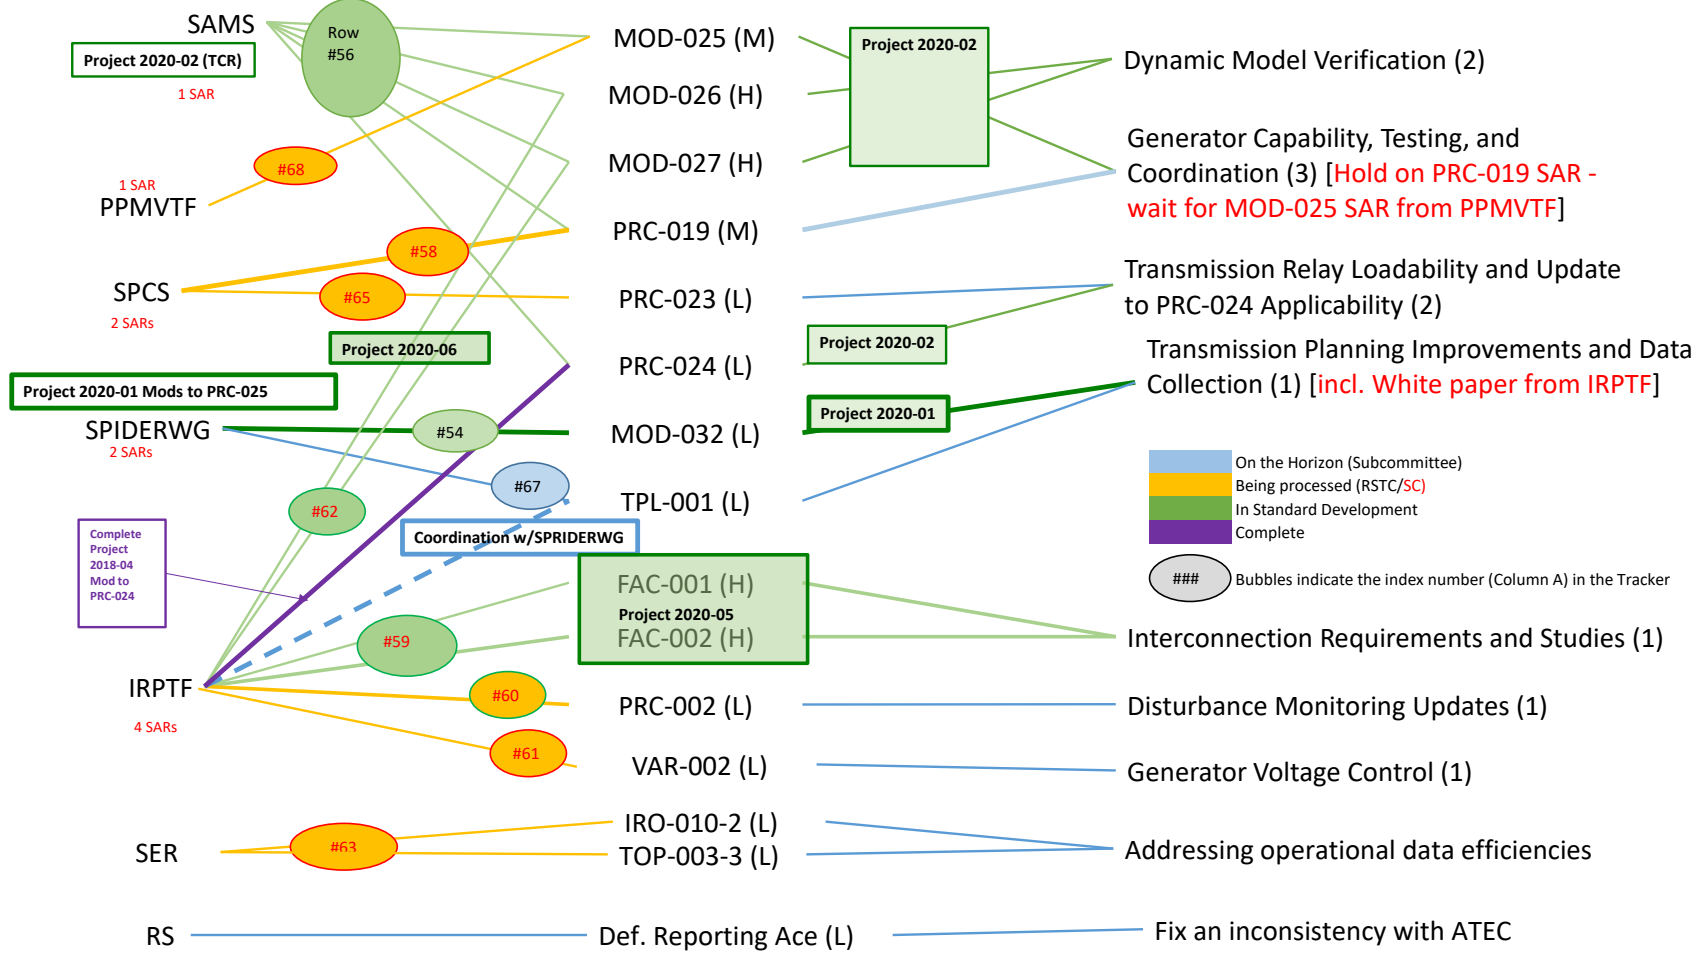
SAMS
Row #56
Project 2020-02 (TCR)
1 SAR
#68
1 SAR
PPMVTF
#58
SPCS
#65
2 SARs
Project 2020-06
Project 2020-01 Mods to PRC-025
SPIDERWG
2 SARs
#54
#67
#62
Coordination w/SPRIDERWG
Complete Project 2018-04 Mod to PRC-024
#59
IRPTF
4 SARs
#60
#61
SER
#63
RS

MOD-025 (M)
MOD-026 (H)
MOD-027 (H)
PRC-019 (M)
PRC-023 (L)
PRC-024 (L)
MOD-032 (L)
TPL-001 (L)
FAC-001 (H)
Project 2020-05
FAC-002 (H)
PRC-002 (L)
VAR-002 (L)
IRO-010-2 (L)
TOP-003-3 (L)
Def. Reporting Ace (L)

Project 2020-02
Project 2020-02
Project 2020-01

Dynamic Model Verification (2)
Generator Capability, Testing, and Coordination (3) [Hold on PRC-019 SAR - wait for MOD-025 SAR from PPMVTF]
Transmission Relay Loadability and Update to PRC-024 Applicability (2)
Transmission Planning Improvements and Data Collection (1) [incl. White paper from IRPTF]

On the Horizon (Subcommittee)
Being processed (RSTC/SC)
In Standard Development
Complete
### Bubbles indicate the index number (Column A) in the Tracker

Interconnection Requirements and Studies (1)
Disturbance Monitoring Updates (1)
Generator Voltage Control (1)
Addressing operational data efficiencies
Fix an inconsistency with ATEC